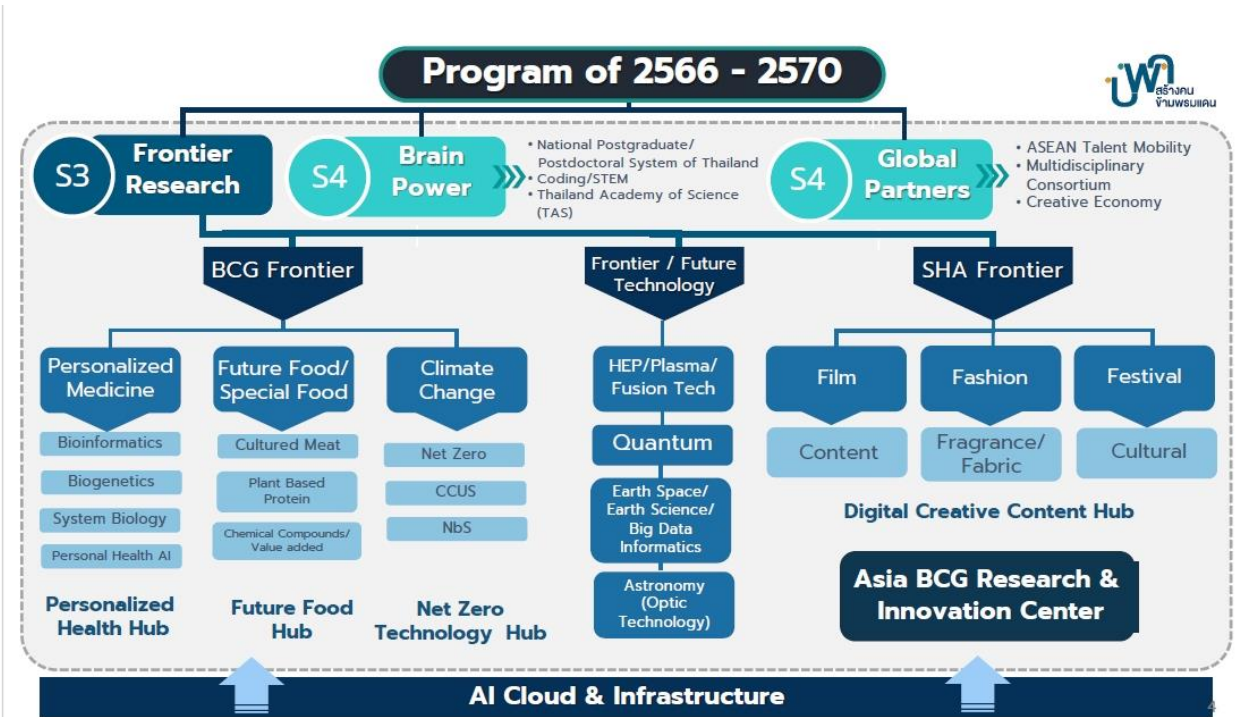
Program of 2566 - 2570

บพค สร้างคน ข้ามพรมแดน

S3 Frontier Research

S4 Brain Power

• National Postgraduate/ Postdoctoral System of Thailand
• Coding/STEM
• Thailand Academy of Science (TAS)

S4 Global Partners

• ASEAN Talent Mobility
• Multidisciplinary Consortium
• Creative Economy

BCG Frontier

Frontier / Future Technology

SHA Frontier

Personalized Medicine

Bioinformatics

Biogenetics

System Biology

Personal Health AI

Future Food/ Special Food

Cultured Meat

Plant Based Protein

Chemical Compounds/ Value added

Climate Change

Net Zero

CCUS

NbS

HEP/Plasma/ Fusion Tech

Quantum

Earth Space/ Earth Science/ Big Data Informatics

Astronomy (Optic Technology)

Film

Content

Fashion

Fragrance/ Fabric

Festival

Cultural

Digital Creative Content Hub

Personalized Health Hub

Future Food Hub

Net Zero Technology Hub

Asia BCG Research & Innovation Center

AI Cloud & Infrastructure

4